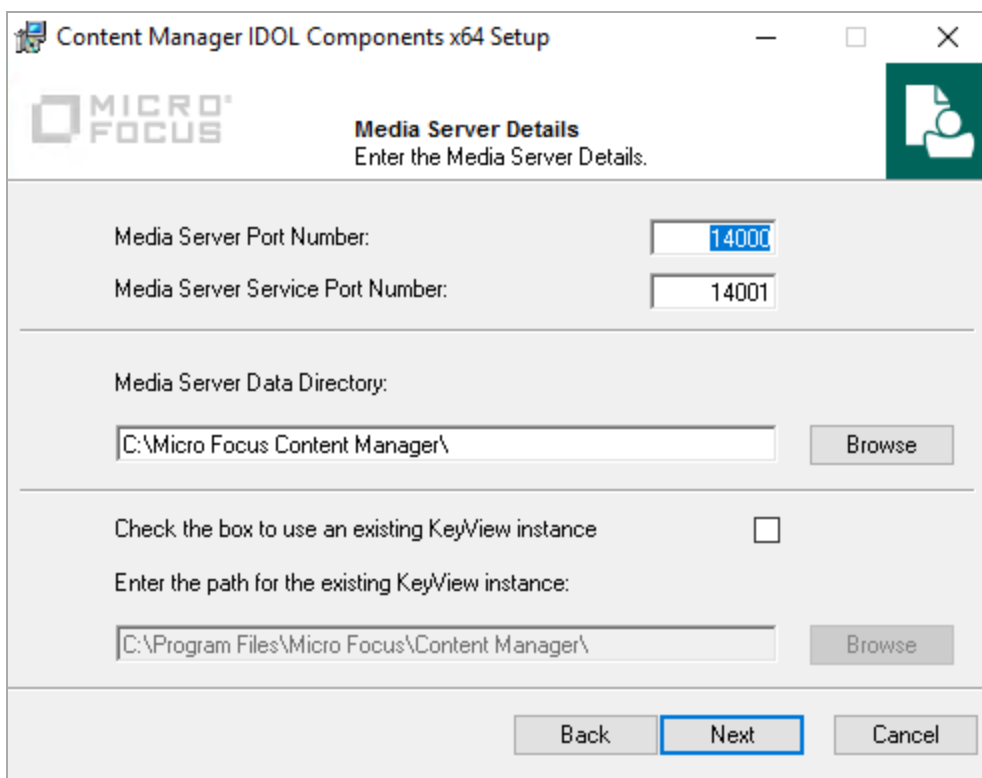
Content Manager IDOL Components x64 Setup

MICRO FOCUS

Media Server Details
Enter the Media Server Details.

Media Server Port Number: 14000

Media Server Service Port Number: 14001

Media Server Data Directory:

C:\Micro Focus Content Manager\

Browse

Check the box to use an existing KeyView instance

Enter the path for the existing KeyView instance:

C:\Program Files\Micro Focus\Content Manager\

Browse

Back Next Cancel